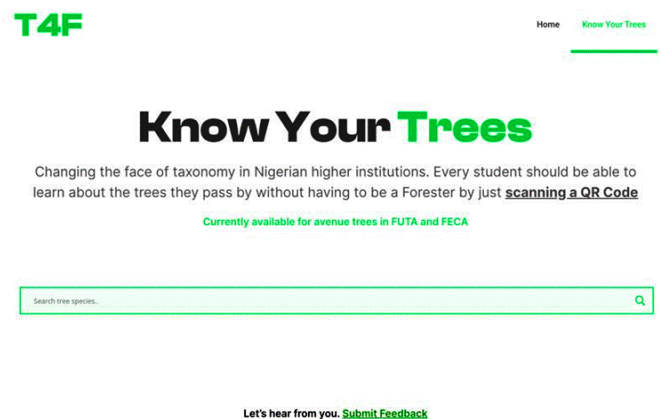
T4F

Home Know Your Trees

Know Your Trees

Changing the face of taxonomy in Nigerian higher institutions. Every student should be able to learn about the trees they pass by without having to be a Forester by just scanning a QR Code

Currently available for avenue trees in FUTA and FECA

Search tree species..

Let's hear from you. Submit Feedback